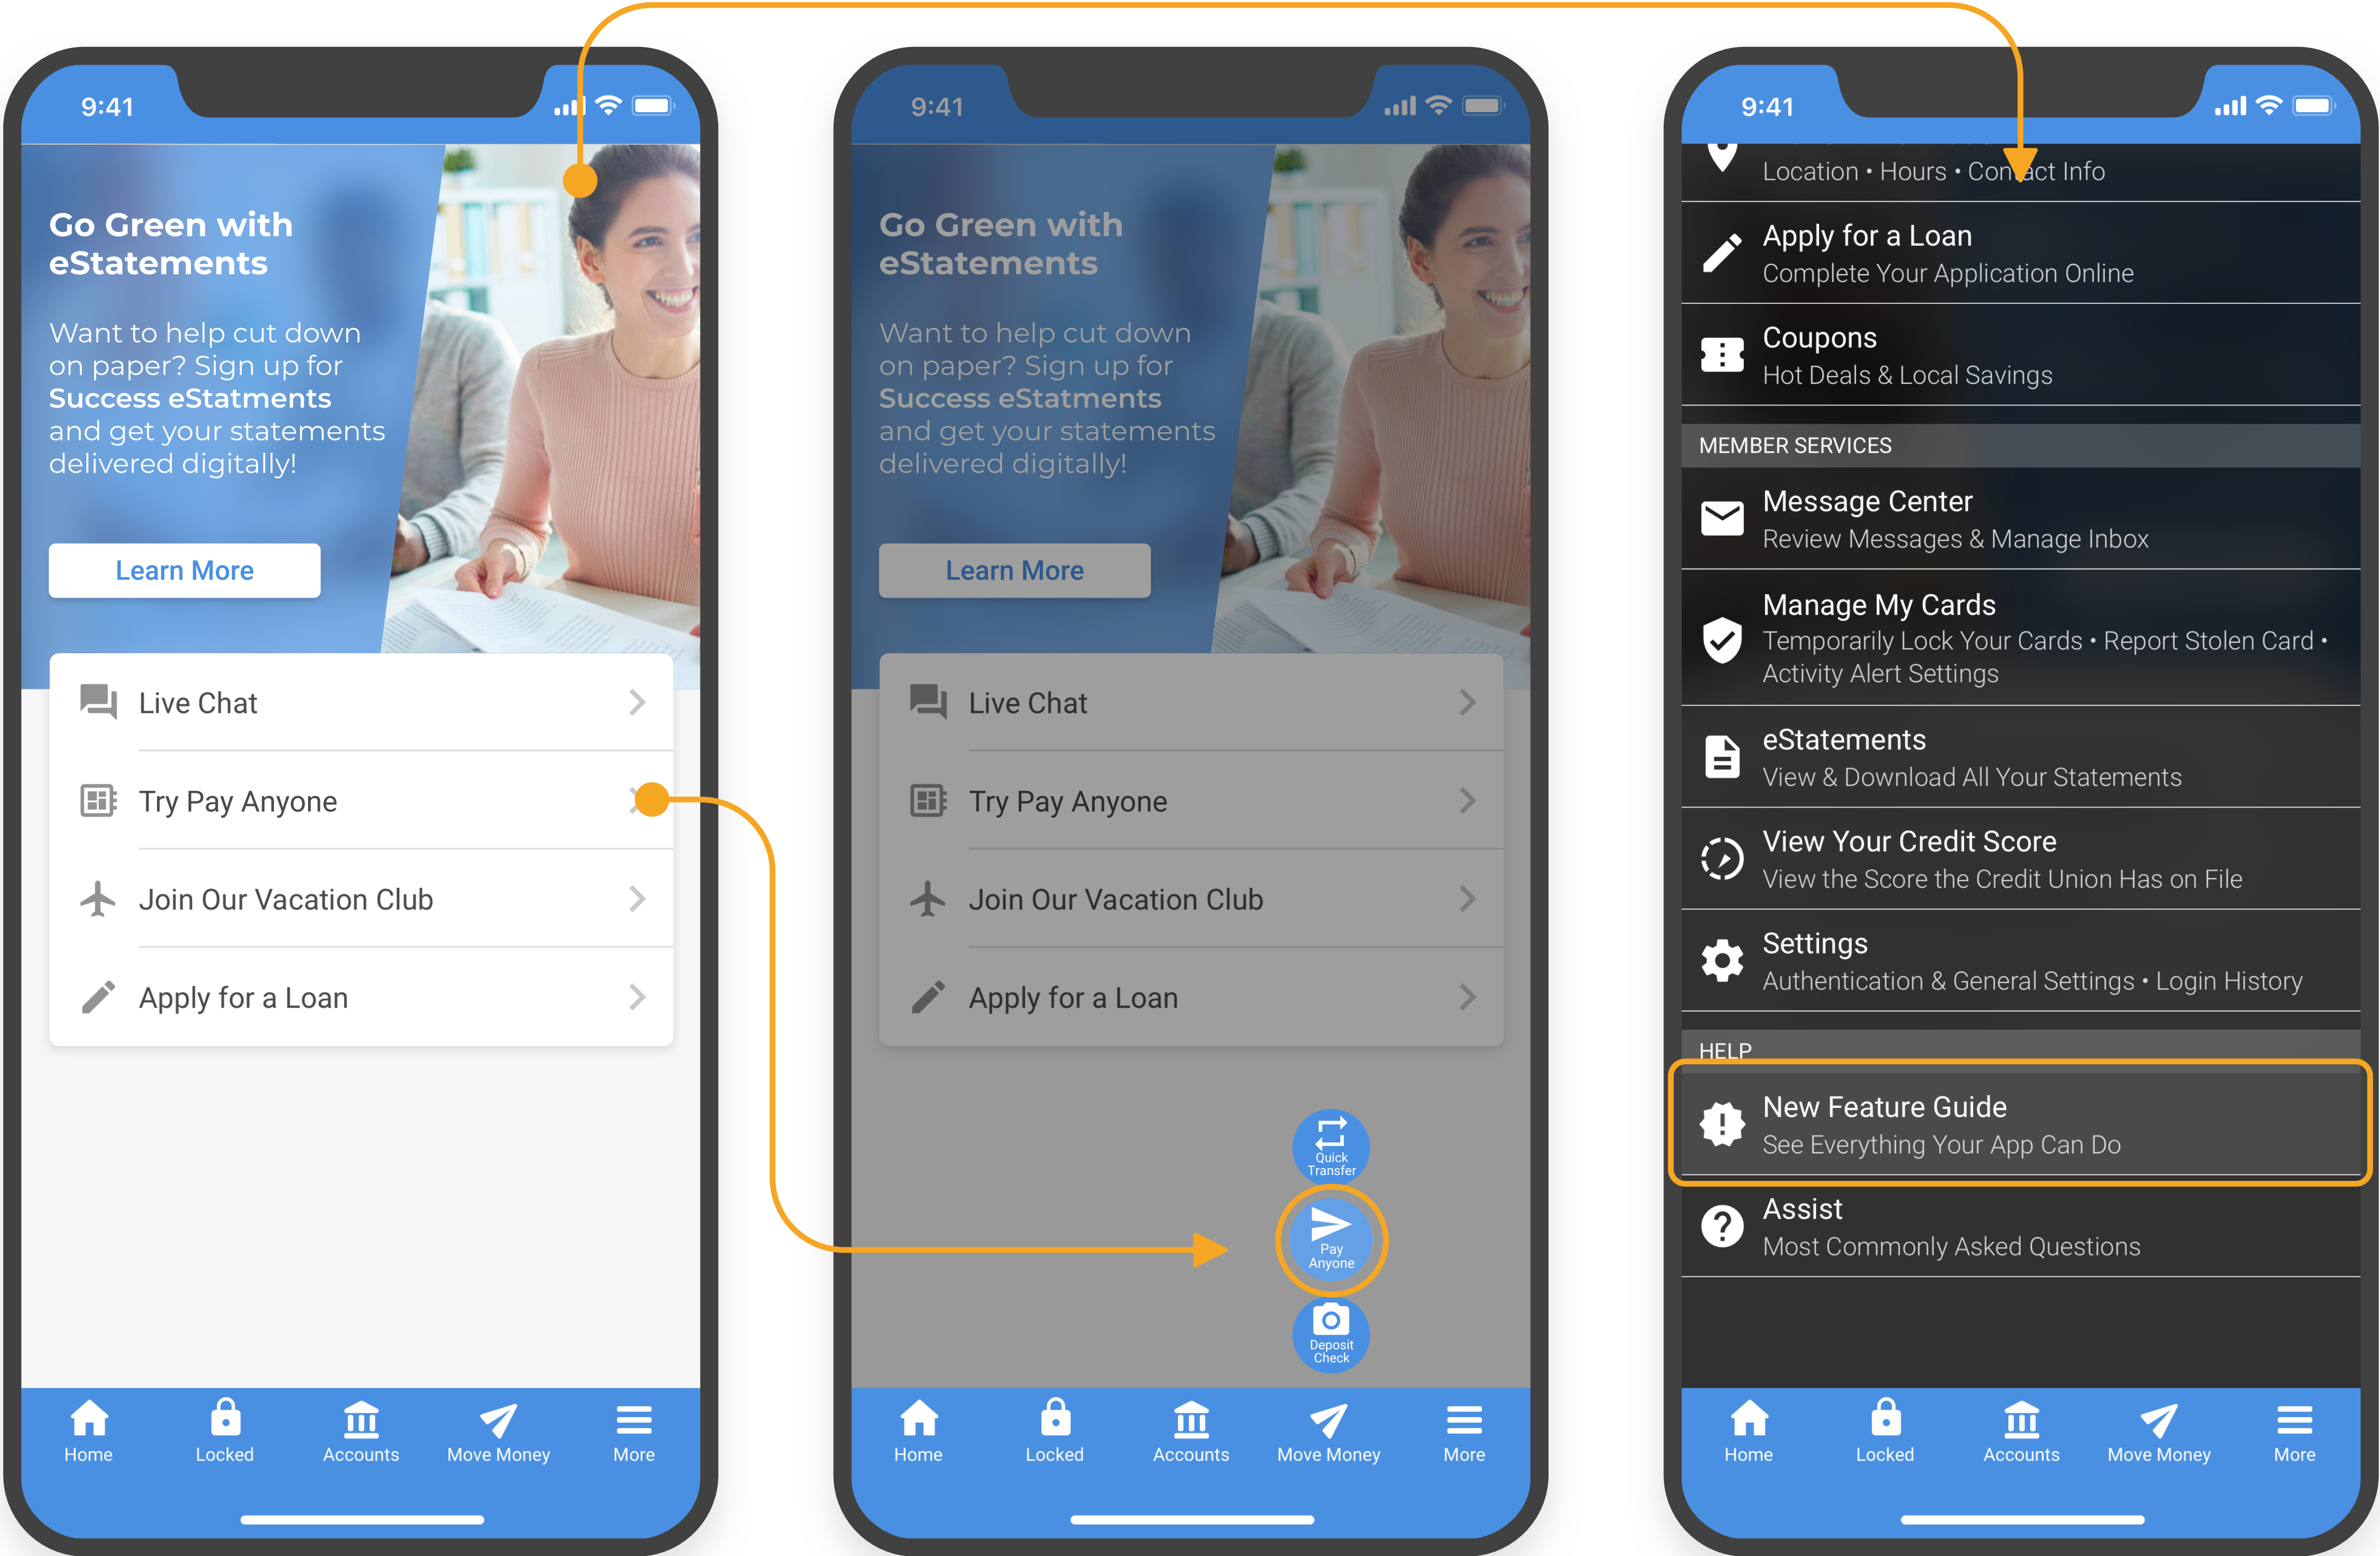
9:41

Go Green with eStatements

Want to help cut down on paper? Sign up for **Success eStatments** and get your statements delivered digitally!

Learn More

Live Chat

Try Pay Anyone

Join Our Vacation Club

Apply for a Loan

Home Locked Accounts Move Money More

9:41

Go Green with eStatements

Want to help cut down on paper? Sign up for **Success eStatments** and get your statements delivered digitally!

Learn More

Live Chat

Try Pay Anyone

Join Our Vacation Club

Apply for a Loan

Quick Transfer

Pay Anyone

Deposit Check

Home Locked Accounts Move Money More

9:41

Location • Hours • Contact Info

Apply for a Loan
Complete Your Application Online

Coupons
Hot Deals & Local Savings

MEMBER SERVICES

Message Center
Review Messages & Manage Inbox

Manage My Cards
Temporarily Lock Your Cards • Report Stolen Card • Activity Alert Settings

eStatements
View & Download All Your Statements

View Your Credit Score
View the Score the Credit Union Has on File

Settings
Authentication & General Settings • Login History

HELP

New Feature Guide
See Everything Your App Can Do

Assist
Most Commonly Asked Questions

Home Locked Accounts Move Money More